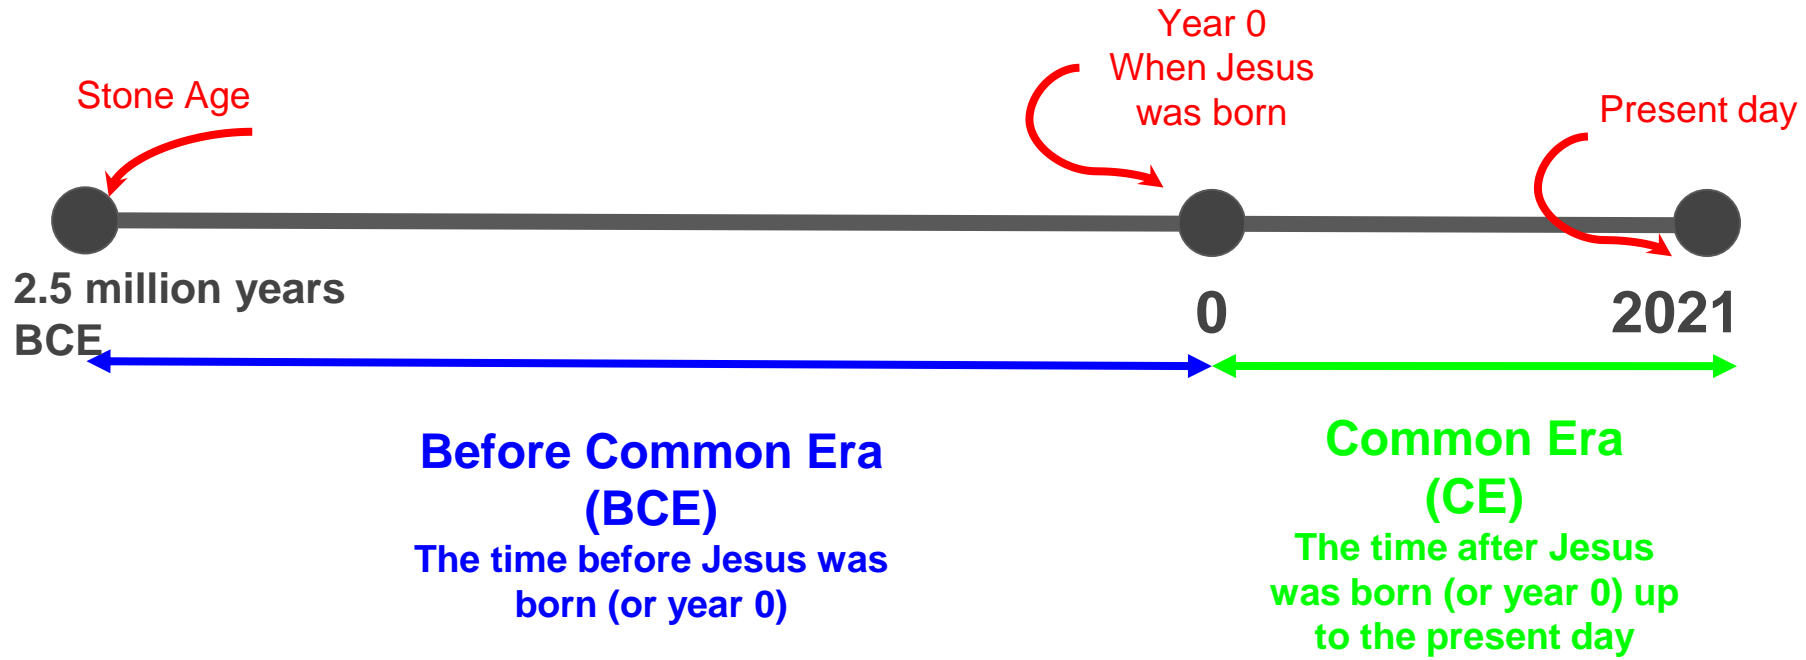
Stone Age

Year 0
When Jesus
was born

Present day

2.5 million years
BCE

0

2021

Before Common Era
(BCE)
The time before Jesus was born (or year 0)

Common Era
(CE)
The time after Jesus was born (or year 0) up to the present day